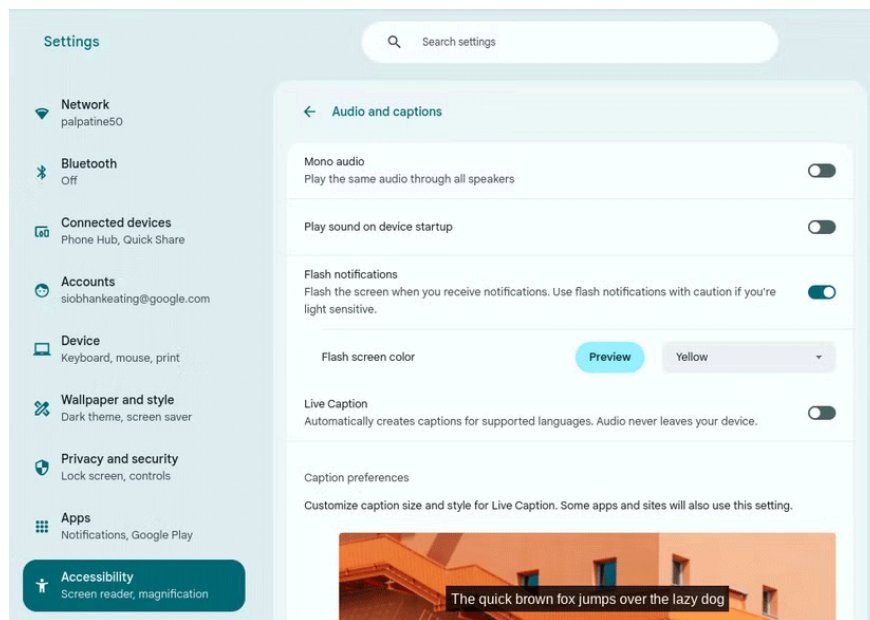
Settings

Search settings

Network
palpatine50

Bluetooth
Off

Connected devices
Phone Hub, Quick Share

Accounts
siobhankeating@google.com

Device
Keyboard, mouse, print

Wallpaper and style
Dark theme, screen saver

Privacy and security
Lock screen, controls

Apps
Notifications, Google Play

Accessibility
Screen reader, magnification

← Audio and captions

Mono audio
Play the same audio through all speakers

Play sound on device startup

Flash notifications
Flash the screen when you receive notifications. Use flash notifications with caution if you're light sensitive.

Flash screen color
Preview
Yellow

Live Caption
Automatically creates captions for supported languages. Audio never leaves your device.

Caption preferences

Customize caption size and style for Live Caption. Some apps and sites will also use this setting.

The quick brown fox jumps over the lazy dog